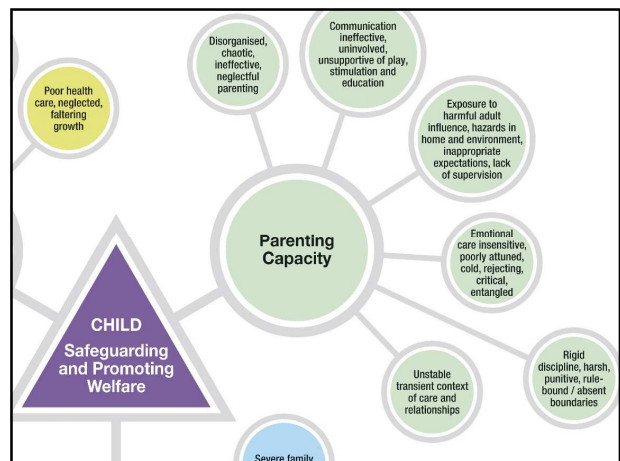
Poor health care, neglected, faltering growth

Disorganised, chaotic, ineffective, neglectful parenting

Communication ineffective, uninvolved, unsupportive of play, stimulation and education

Exposure to harmful adult influence, hazards in home and environment, inappropriate expectations, lack of supervision

Parenting Capacity

Emotional care insensitive, poorly attuned, cold, rejecting, critical, entangled

CHILD
Safeguarding and Promoting Welfare

Unstable transient context of care and relationships

Rigid discipline, harsh, punitive, rule-bound / absent boundaries

Severe family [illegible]